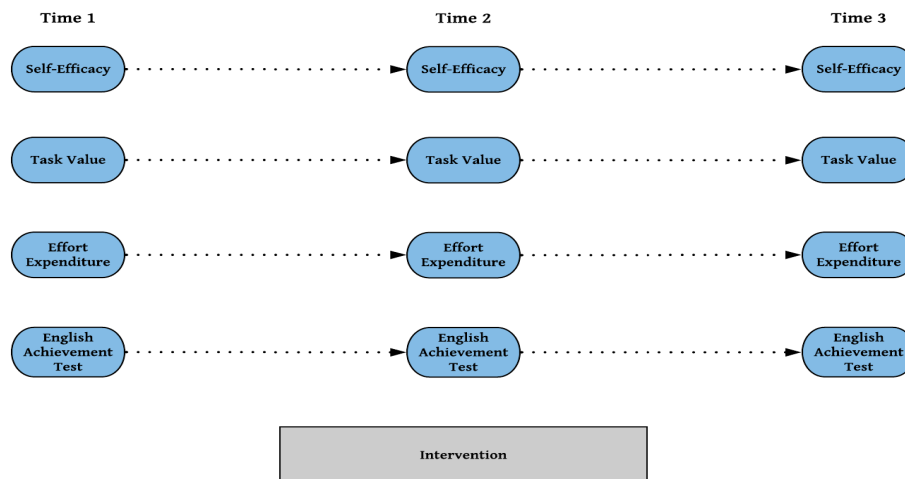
Time 1

Time 2

Time 3

Self-Efficacy

Self-Efficacy

Self-Efficacy

Task Value

Task Value

Task Value

Effort Expenditure

Effort Expenditure

Effort Expenditure

English Achievement Test

English Achievement Test

English Achievement Test

Intervention